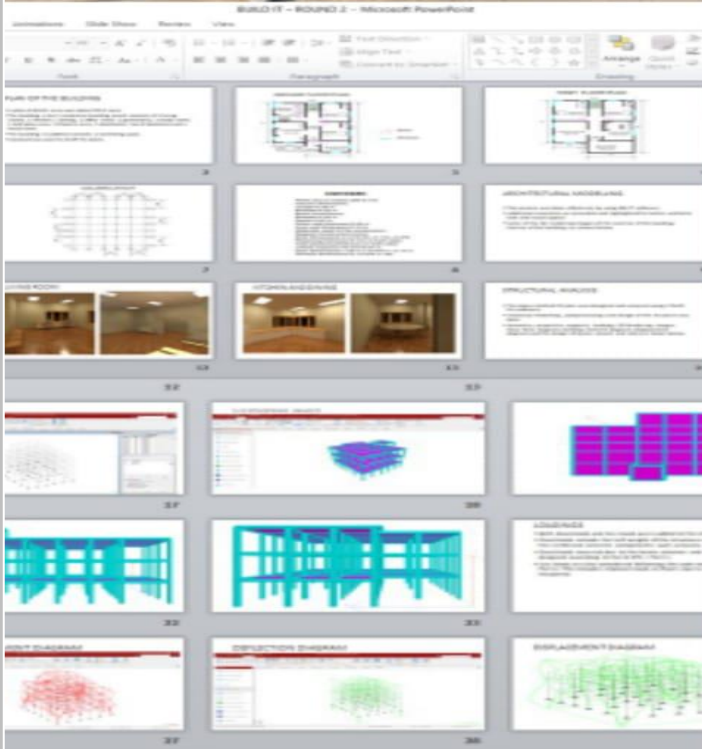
BUILD IT – ROUND 2 – Microsoft PowerPoint

Animations Slide Show Review View

Font Paragraph Drawing

Text Direction Align Text Convert to SmartArt

Arrange Quick Styles

PLAN OF THE BUILDING

GROUND FLOOR PLAN

FIRST FLOOR PLAN

COLUMN LAYOUT

ARCHITECTURAL MODELLING

LIVING ROOM

KITCHEN & DINING

STRUCTURAL ANALYSIS

LOADINGS

MOMENT DIAGRAM

DEFLECTION DIAGRAM

DISPLACEMENT DIAGRAM